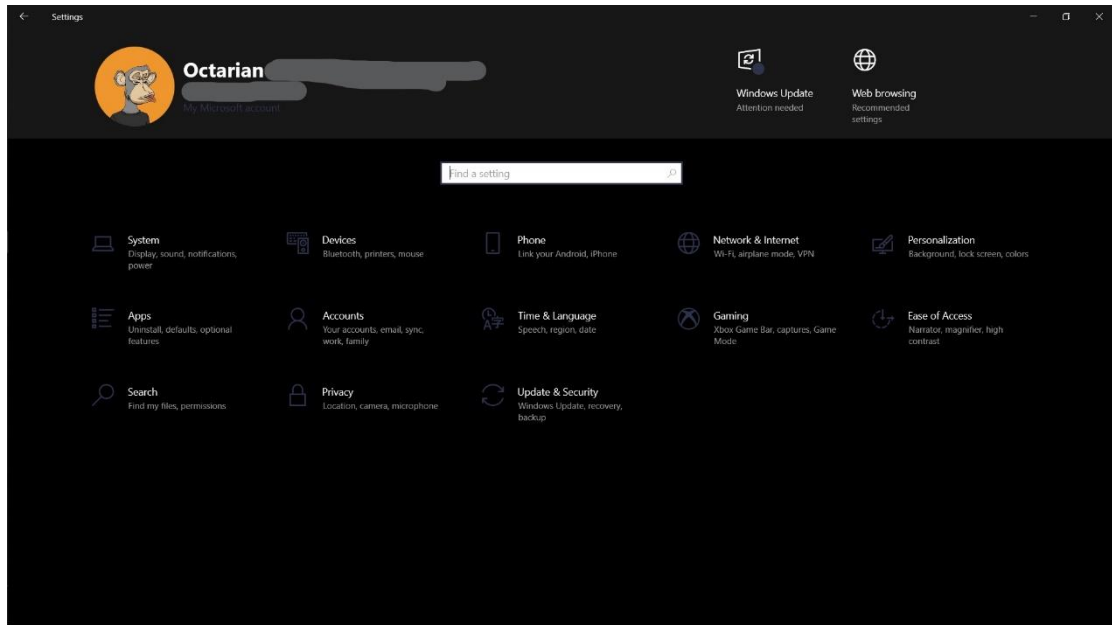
Settings

Octarian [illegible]
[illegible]
My Microsoft account

Windows Update
Attention needed

Web browsing
Recommended settings

Find a setting

System
Display, sound, notifications, power

Devices
Bluetooth, printers, mouse

Phone
Link your Android, iPhone

Network & Internet
Wi-Fi, airplane mode, VPN

Personalization
Background, lock screen, colors

Apps
Uninstall, defaults, optional features

Accounts
Your accounts, email, sync, work, family

Time & Language
Speech, region, date

Gaming
Xbox Game Bar, captures, Game Mode

Ease of Access
Narrator, magnifier, high contrast

Search
Find my files, permissions

Privacy
Location, camera, microphone

Update & Security
Windows Update, recovery, backup